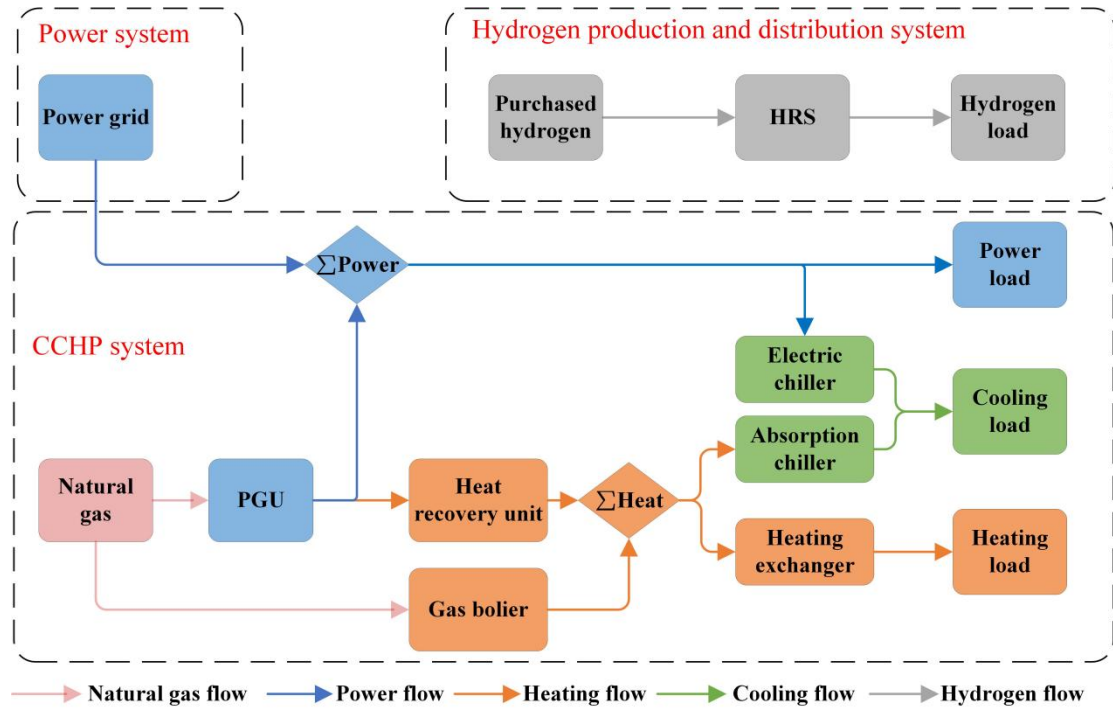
Power system

Power grid

Hydrogen production and distribution system

Purchased hydrogen

HRS

Hydrogen load

$\sum$Power

Power load

CCHP system

Electric chiller

Cooling load

Absorption chiller

Natural gas

PGU

Heat recovery unit

$\sum$Heat

Heating exchanger

Heating load

Gas bolier

Natural gas flow   Power flow   Heating flow   Cooling flow   Hydrogen flow